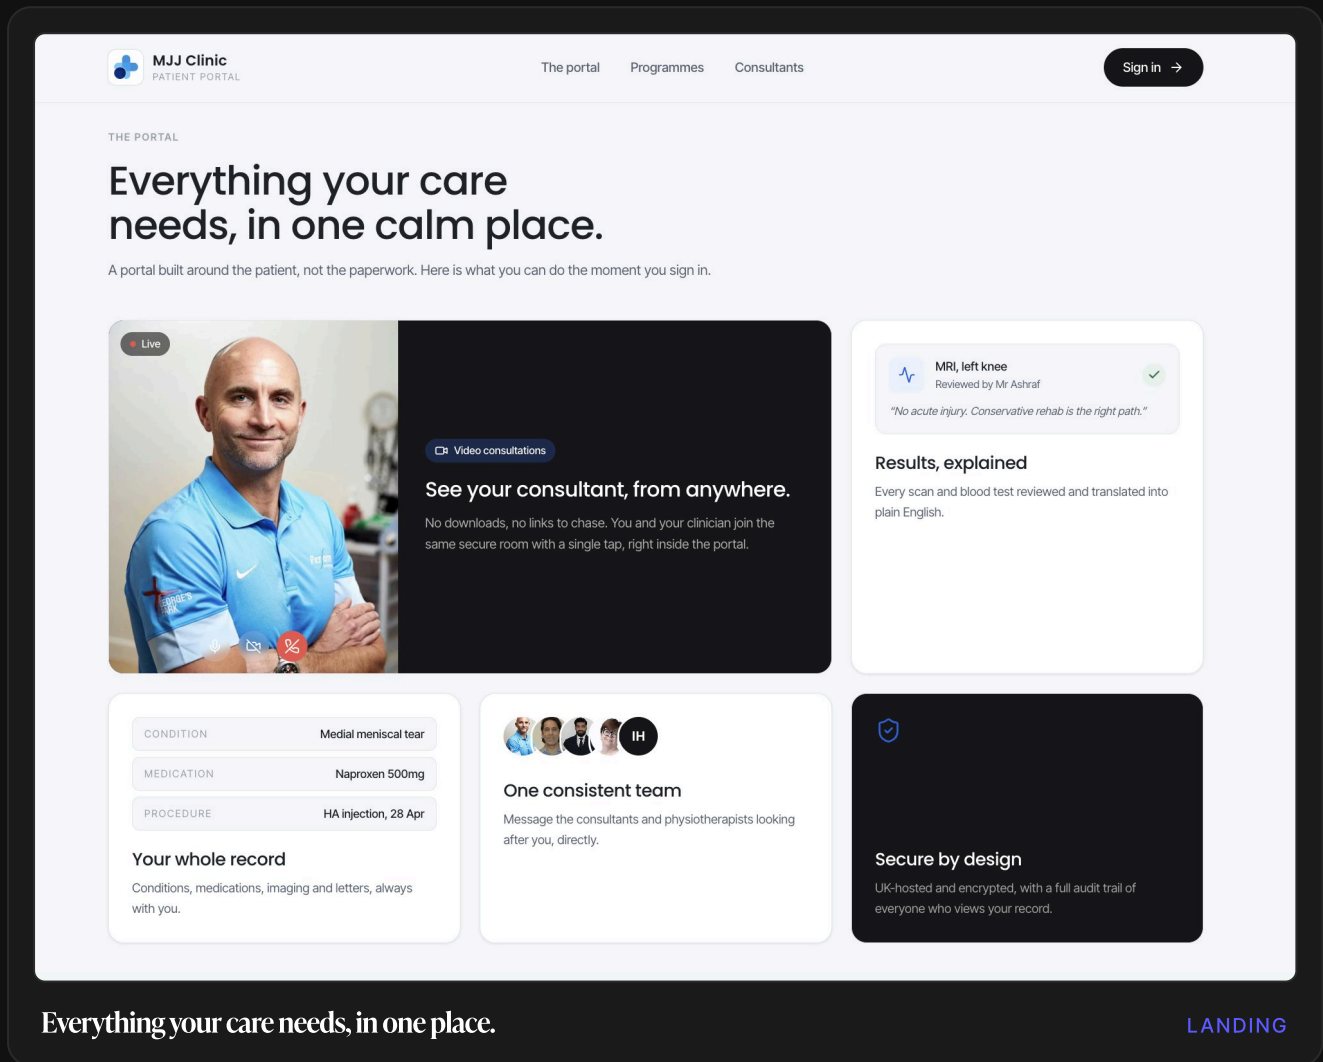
MJJ Clinic
PATIENT PORTAL

The portal Programmes Consultants

Sign in →

THE PORTAL

Everything your care needs, in one calm place.

A portal built around the patient, not the paperwork. Here is what you can do the moment you sign in.

Live

Video consultations

See your consultant, from anywhere.

No downloads, no links to chase. You and your clinician join the same secure room with a single tap, right inside the portal.

MRI, left knee
Reviewed by Mr Ashraf
"No acute injury. Conservative rehab is the right path."

Results, explained

Every scan and blood test reviewed and translated into plain English.

| | |
|---|---|
| CONDITION | Medial meniscal tear |
| MEDICATION | Naproxen 500mg |
| PROCEDURE | HA injection, 28 Apr |

Your whole record

Conditions, medications, imaging and letters, always with you.

IH

One consistent team

Message the consultants and physiotherapists looking after you, directly.

Secure by design

UK-hosted and encrypted, with a full audit trail of everyone who views your record.

Everything your care needs, in one place.

LANDING